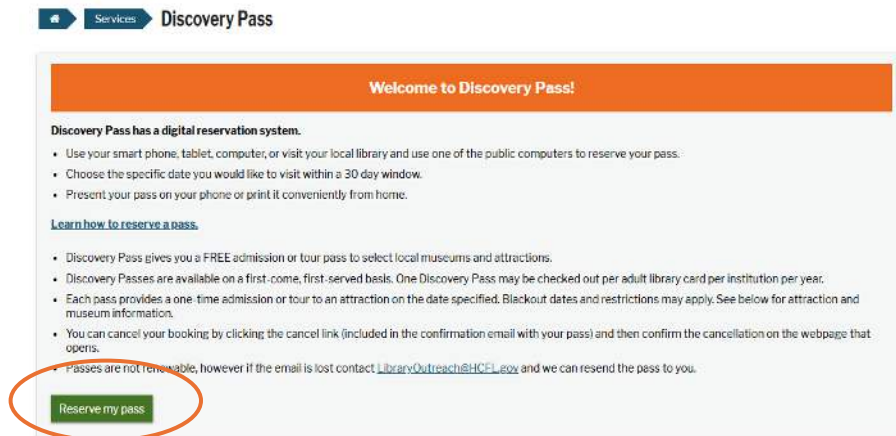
Services Discovery Pass

Welcome to Discovery Pass!

Discovery Pass has a digital reservation system.

- Use your smart phone, tablet, computer, or visit your local library and use one of the public computers to reserve your pass.
- Choose the specific date you would like to visit within a 30 day window.
- Present your pass on your phone or print it conveniently from home.

Learn how to reserve a pass.

- Discovery Pass gives you a FREE admission or tour pass to select local museums and attractions.
- Discovery Passes are available on a first-come, first-served basis. One Discovery Pass may be checked out per adult library card per institution per year.
- Each pass provides a one-time admission or tour to an attraction on the date specified. Blackout dates and restrictions may apply. See below for attraction and museum information.
- You can cancel your booking by clicking the cancel link (included in the confirmation email with your pass) and then confirm the cancellation on the webpage that opens.
- Passes are not renewable, however if the email is lost contact LibraryOutreach@HCFL.gov and we can resend the pass to you.

Reserve my pass